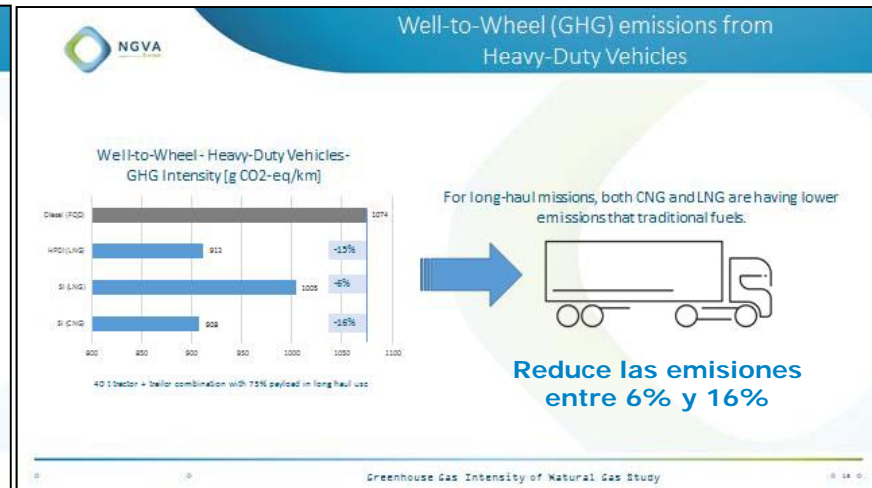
NGVA Europe

Well-to-Wheel (GHG) emissions from Heavy-Duty Vehicles

Well-to-Wheel - Heavy-Duty Vehicles- GHG Intensity [g CO2-eq/km]

| | | |
|---|---|---|
| Diesel (FQD) | 1074 | |
| HPDI (LNG) | 913 | -15% |
| SI (LNG) | 1005 | -6% |
| SI (CNG) | 908 | -16% |

800 850 900 950 1000 1050 1100

40 t tractor + trailer combination with 75% payload in long haul use

For long-haul missions, both CNG and LNG are having lower emissions that traditional fuels.

Reduce las emisiones entre 6% y 16%

Greenhouse Gas Intensity of Natural Gas Study

16